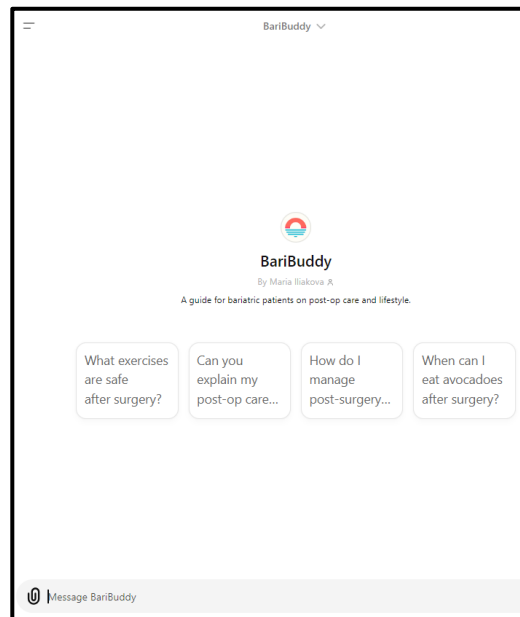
BariBuddy

BariBuddy

By Maria Iliakova

A guide for bariatric patients on post-op care and lifestyle.

What exercises are safe after surgery?

Can you explain my post-op care...

How do I manage post-surgery...

When can I eat avocadoes after surgery?

Message BariBuddy